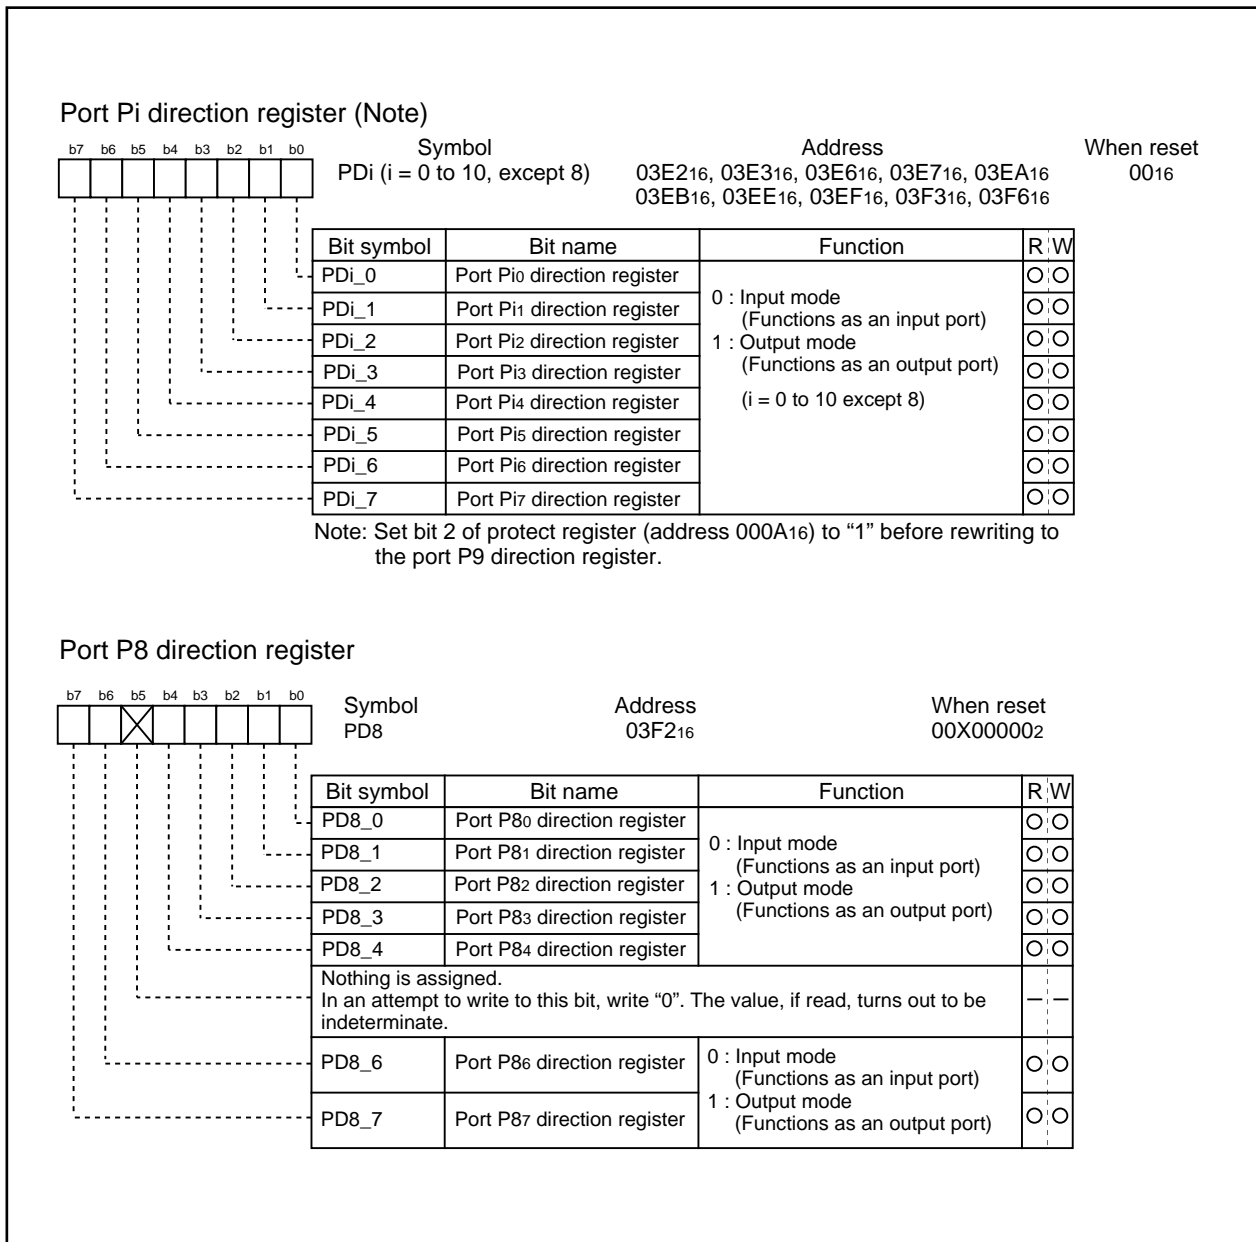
Port Pi direction register (Note)

b7 b6 b5 b4 b3 b2 b1 b0

Symbol
PDi (i = 0 to 10, except 8)

Address
03E2$_{16}$, 03E3$_{16}$, 03E6$_{16}$, 03E7$_{16}$, 03EA$_{16}$
03EB$_{16}$, 03EE$_{16}$, 03EF$_{16}$, 03F3$_{16}$, 03F6$_{16}$

When reset
00$_{16}$

| Bit symbol | Bit name | Function | R | W |
|---|---|---|---|---|
| PDi_0 | Port Pi$_0$ direction register | 0 : Input mode (Functions as an input port) 1 : Output mode (Functions as an output port) (i = 0 to 10 except 8) | ○ | ○ |
| PDi_1 | Port Pi$_1$ direction register | | ○ | ○ |
| PDi_2 | Port Pi$_2$ direction register | | ○ | ○ |
| PDi_3 | Port Pi$_3$ direction register | | ○ | ○ |
| PDi_4 | Port Pi$_4$ direction register | | ○ | ○ |
| PDi_5 | Port Pi$_5$ direction register | | ○ | ○ |
| PDi_6 | Port Pi$_6$ direction register | | ○ | ○ |
| PDi_7 | Port Pi$_7$ direction register | | ○ | ○ |

Note: Set bit 2 of protect register (address 000A$_{16}$) to “1” before rewriting to the port P9 direction register.

Port P8 direction register

b7 b6 b5 b4 b3 b2 b1 b0

Symbol
PD8

Address
03F2$_{16}$

When reset
00X00000$_2$

| Bit symbol | Bit name | Function | R | W |
|---|---|---|---|---|
| PD8_0 | Port P8$_0$ direction register | 0 : Input mode (Functions as an input port) 1 : Output mode (Functions as an output port) | ○ | ○ |
| PD8_1 | Port P8$_1$ direction register | | ○ | ○ |
| PD8_2 | Port P8$_2$ direction register | | ○ | ○ |
| PD8_3 | Port P8$_3$ direction register | | ○ | ○ |
| PD8_4 | Port P8$_4$ direction register | | ○ | ○ |
| Nothing is assigned. In an attempt to write to this bit, write “0”. The value, if read, turns out to be indeterminate. | | | — | — |
| PD8_6 | Port P8$_6$ direction register | 0 : Input mode (Functions as an input port) 1 : Output mode (Functions as an output port) | ○ | ○ |
| PD8_7 | Port P8$_7$ direction register | | ○ | ○ |